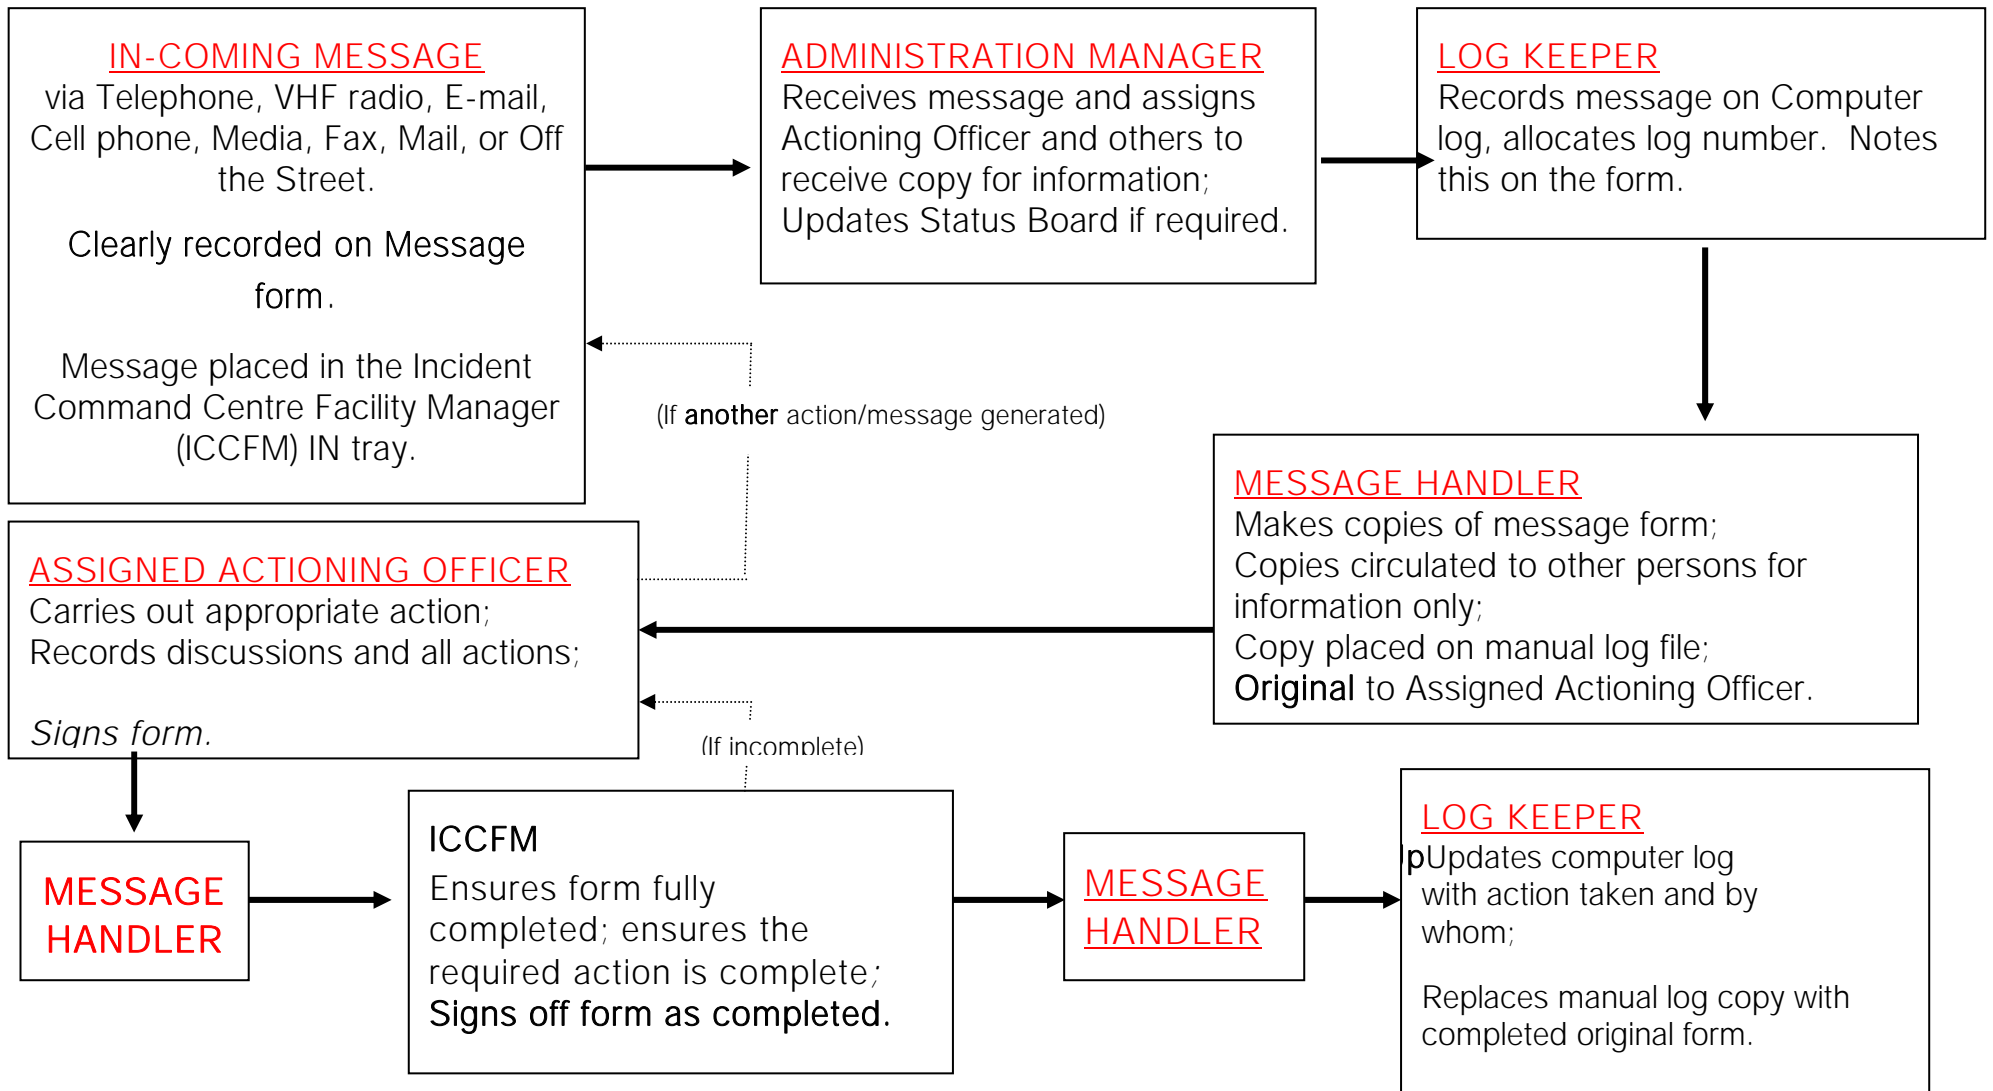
IN-COMING MESSAGE
via Telephone, VHF radio, E-mail, Cell phone, Media, Fax, Mail, or Off the Street.

Clearly recorded on Message form.

Message placed in the Incident Command Centre Facility Manager (ICCFM) IN tray.

ADMINISTRATION MANAGER
Receives message and assigns Actioning Officer and others to receive copy for information; Updates Status Board if required.

LOG KEEPER
Records message on Computer log, allocates log number. Notes this on the form.

(If another action/message generated)

MESSAGE HANDLER
Makes copies of message form;
Copies circulated to other persons for information only;
Copy placed on manual log file;
Original to Assigned Actioning Officer.

ASSIGNED ACTIONING OFFICER
Carries out appropriate action;
Records discussions and all actions;

Signs form.

(If incomplete)

MESSAGE HANDLER

ICCFM
Ensures form fully completed; ensures the required action is complete;
Signs off form as completed.

MESSAGE HANDLER

LOG KEEPER
pUpdates computer log with action taken and by whom;

Replaces manual log copy with completed original form.